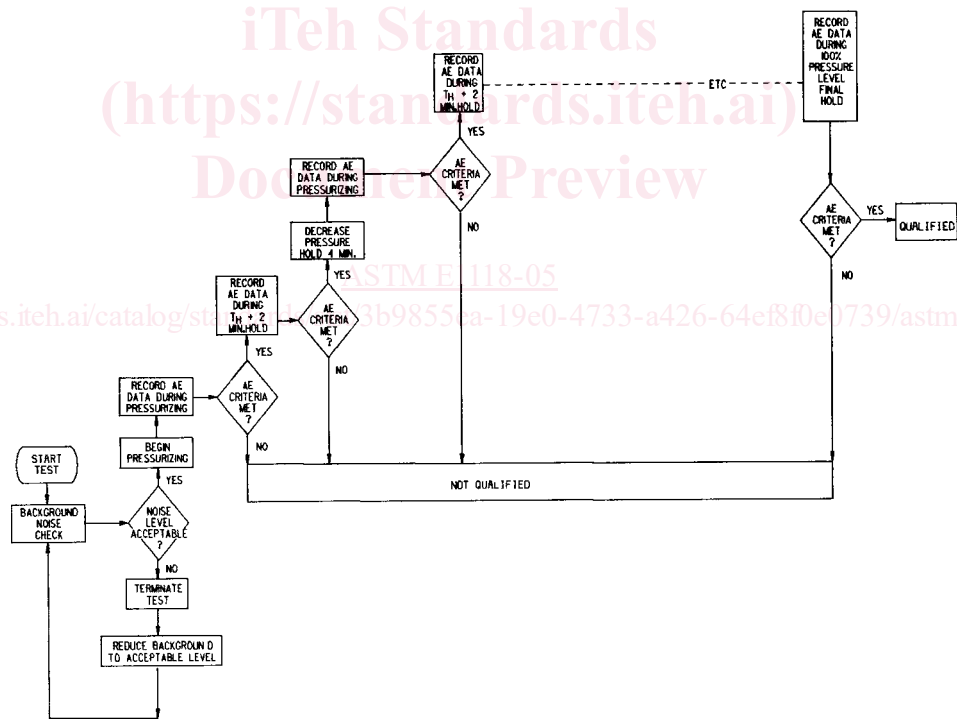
iTeh Standards
(https://standards.iteh.ai)
Document Preview

ASTM E1118-05
https://standards.iteh.ai/catalog/standards/sist/3b9855ea-19e0-4733-a426-64ef8f0e0739/astm

RECORD AE DATA DURING 100% PRESSURE LEVEL FINAL HOLD

RECORD AE DATA DURING $T_H$ + 2 MIN.HOLD

ETC

YES

AE CRITERIA MET ?

RECORD AE DATA DURING PRESSURIZING

NO

AE CRITERIA MET ?

YES

QUALIFIED

DECREASE PRESSURE HOLD 4 MIN.

NO

YES

RECORD AE DATA DURING $T_H$ + 2 MIN.HOLD

AE CRITERIA MET ?

YES

NO

RECORD AE DATA DURING PRESSURIZING

AE CRITERIA MET ?

BEGIN PRESSURIZING

NO

START TEST

YES

NOT QUALIFIED

BACKGROUND NOISE CHECK

NOISE LEVEL ACCEPTABLE ?

NO

TERMINATE TEST

REDUCE BACKGROUND TO ACCEPTABLE LEVEL